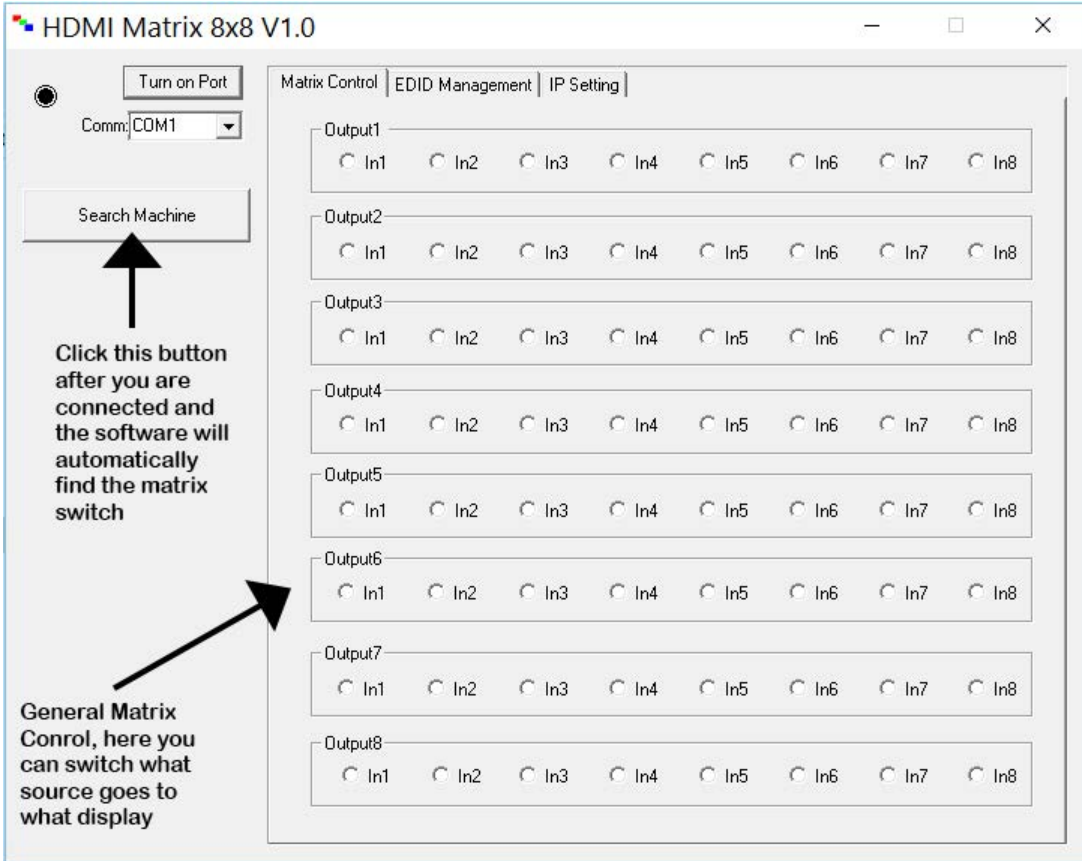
HDMI Matrix 8x8 V1.0

Turn on Port

Comm: COM1

Search Machine

Click this button after you are connected and the software will automatically find the matrix switch

General Matrix Conrol, here you can switch what source goes to what display

Matrix Control | EDID Management | IP Setting

Output1
In1 In2 In3 In4 In5 In6 In7 In8

Output2
In1 In2 In3 In4 In5 In6 In7 In8

Output3
In1 In2 In3 In4 In5 In6 In7 In8

Output4
In1 In2 In3 In4 In5 In6 In7 In8

Output5
In1 In2 In3 In4 In5 In6 In7 In8

Output6
In1 In2 In3 In4 In5 In6 In7 In8

Output7
In1 In2 In3 In4 In5 In6 In7 In8

Output8
In1 In2 In3 In4 In5 In6 In7 In8